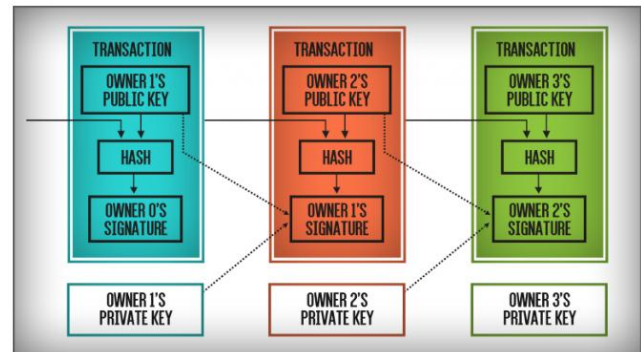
TRANSACTION

OWNER 1'S PUBLIC KEY

HASH

OWNER 0'S SIGNATURE

TRANSACTION

OWNER 2'S PUBLIC KEY

HASH

OWNER 1'S SIGNATURE

TRANSACTION

OWNER 3'S PUBLIC KEY

HASH

OWNER 2'S SIGNATURE

OWNER 1'S PRIVATE KEY

OWNER 2'S PRIVATE KEY

OWNER 3'S PRIVATE KEY